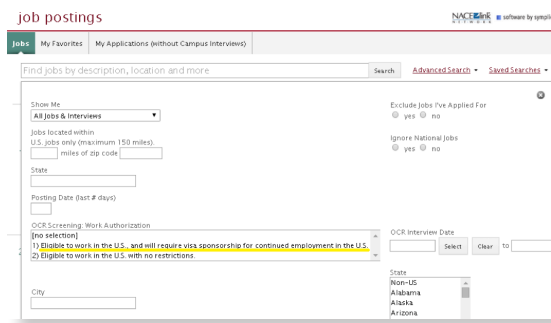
job postings

NACElink NETWORK software by symplicity

Jobs | My Favorites | My Applications (without Campus Interviews)

Find jobs by description, location and more

Search | Advanced Search ▾ | Saved Searches ▾

Show Me
All Jobs & Interviews ▼

Exclude Jobs I've Applied For
yes no

Jobs located within
U.S. jobs only (maximum 150 miles)
miles of zip code

Ignore National Jobs
yes no

State

Posting Date (last # days)

OCR Screening: Work Authorization
[no selection]
1) Eligible to work in the U.S., and will require visa sponsorship for continued employment in the U.S.
2) Eligible to work in the U.S. with no restrictions.

OCR Interview Date
Select | Clear | to

State
Non-US
Alabama
Alaska
Arizona

City